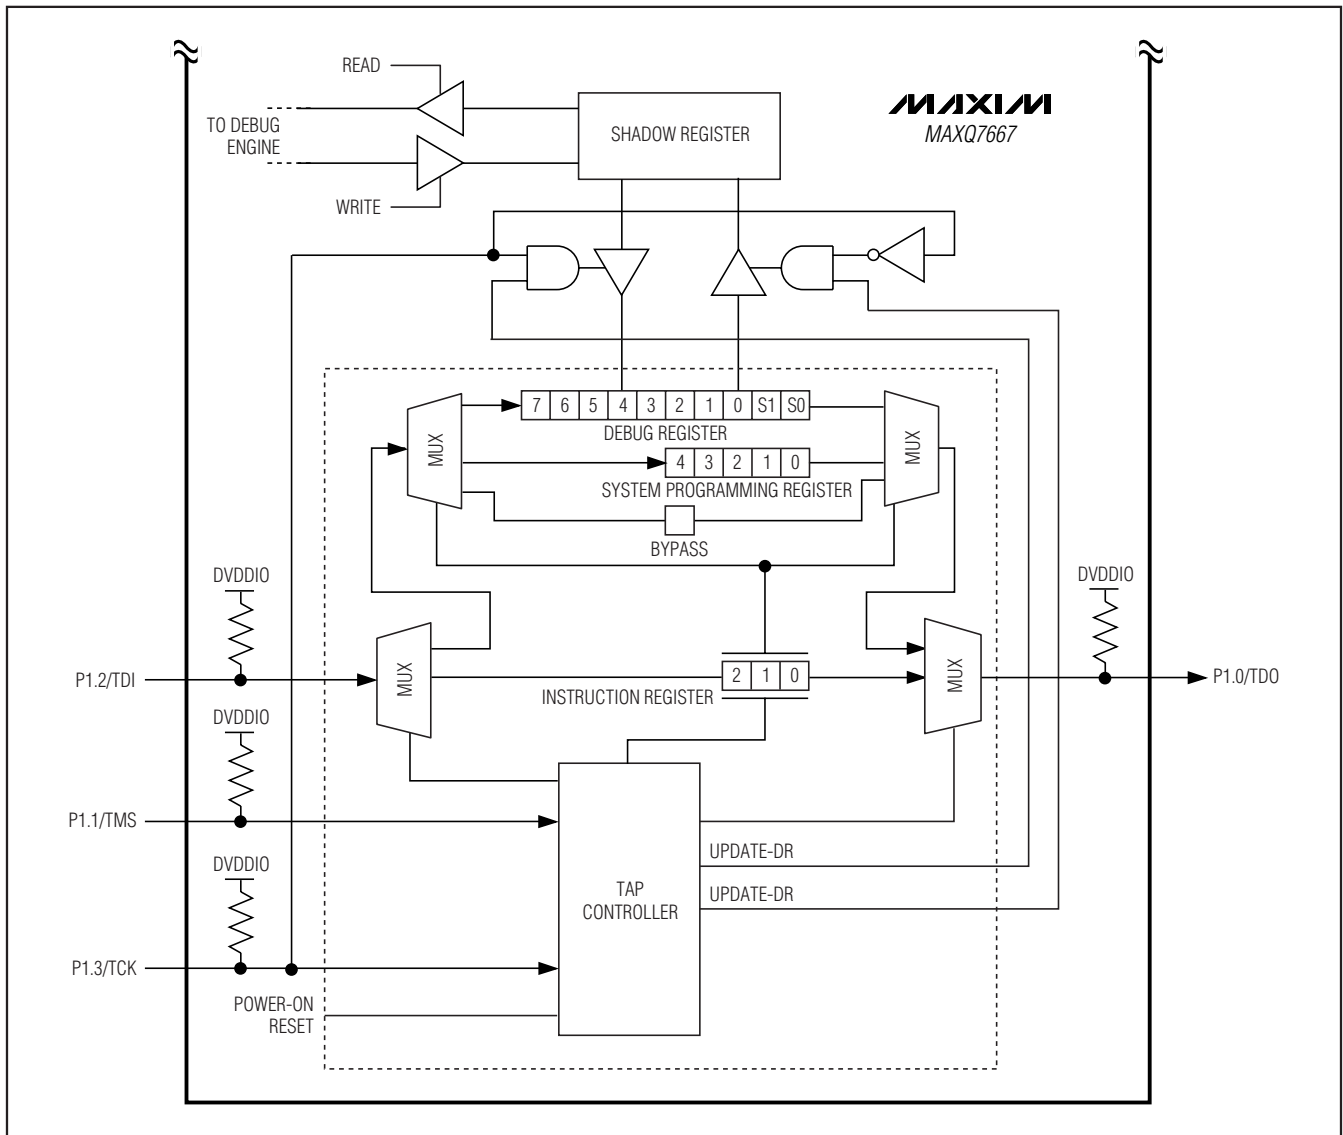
MAXIM
MAXQ7667

READ

TO DEBUG ENGINE

WRITE

SHADOW REGISTER

| 7 | 6 | 5 | 4 | 3 | 2 | 1 | 0 | S1 | S0 |
|---|---|---|---|---|---|---|---|---|---|

DEBUG REGISTER

MUX

| 4 | 3 | 2 | 1 | 0 |
|---|---|---|---|---|

SYSTEM PROGRAMMING REGISTER

MUX

BYPASS

DVDDIO

DVDDIO

P1.2/TDI

MUX

| 2 | 1 | 0 |
|---|---|---|

INSTRUCTION REGISTER

MUX

P1.0/TDO

DVDDIO

P1.1/TMS

DVDDIO

TAP CONTROLLER

UPDATE-DR

UPDATE-DR

P1.3/TCK

POWER-ON RESET